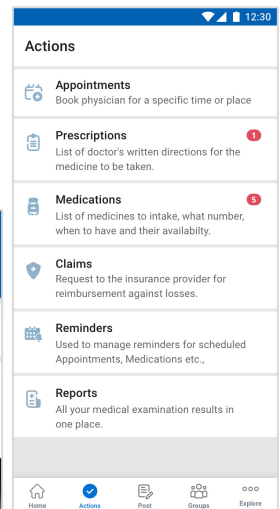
12:30

Actions

Appointments
Book physician for a specific time or place

Prescriptions
1
List of doctor's written directions for the medicine to be taken.

Medications
5
List of medicines to intake, what number, when to have and their availabilty.

Claims
Request to the insurance provider for reimbursement against losses.

Reminders
Used to manage reminders for scheduled Appointments, Medications etc.,

Reports
All your medical examination results in one place.

Home
Actions
Post
Groups
Explore